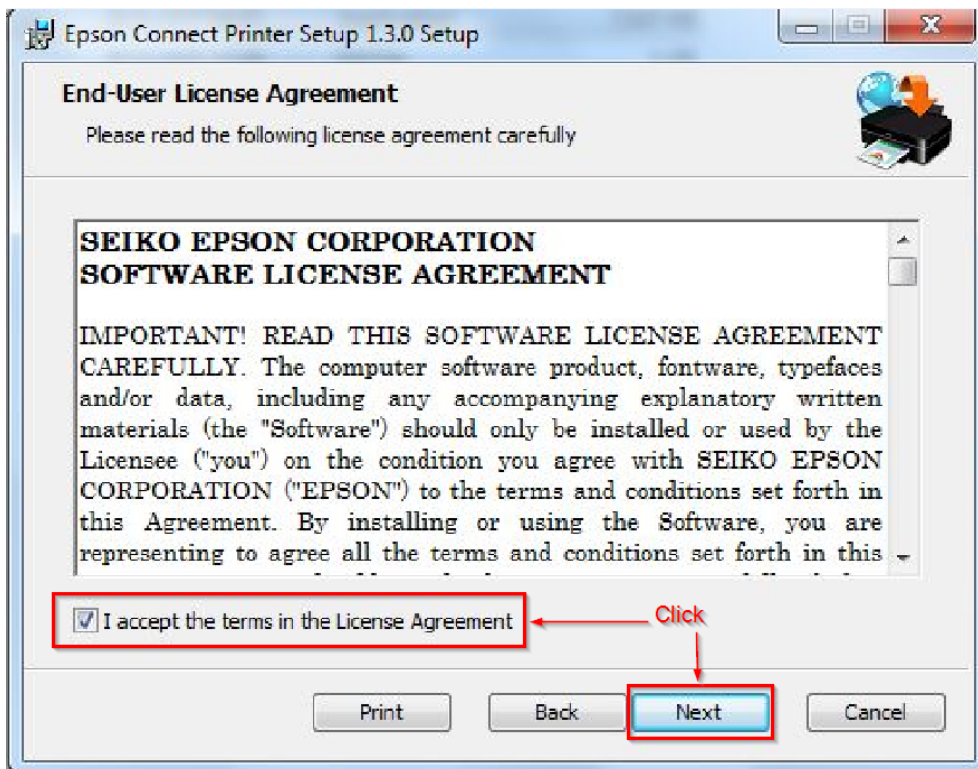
Epson Connect Printer Setup 1.3.0 Setup

End-User License Agreement

Please read the following license agreement carefully

SEIKO EPSON CORPORATION
SOFTWARE LICENSE AGREEMENT

IMPORTANT! READ THIS SOFTWARE LICENSE AGREEMENT CAREFULLY. The computer software product, fontware, typefaces and/or data, including any accompanying explanatory written materials (the "Software") should only be installed or used by the Licensee ("you") on the condition you agree with SEIKO EPSON CORPORATION ("EPSON") to the terms and conditions set forth in this Agreement. By installing or using the Software, you are representing to agree all the terms and conditions set forth in this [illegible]

I accept the terms in the License Agreement

Click

Print

Back

Next

Cancel